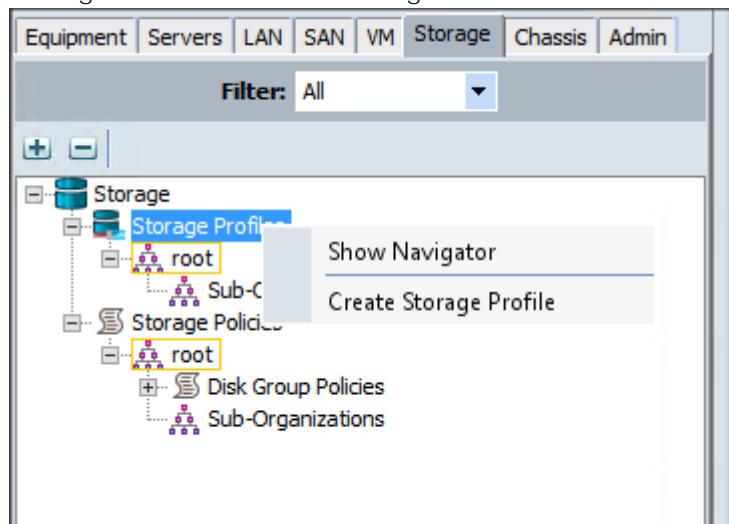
Equipment | Servers | LAN | SAN | VM | Storage | Chassis | Admin

Filter: All

Storage
Storage Profiles
root
Sub-O
Storage Policies
root
Disk Group Policies
Sub-Organizations

Show Navigator
Create Storage Profile